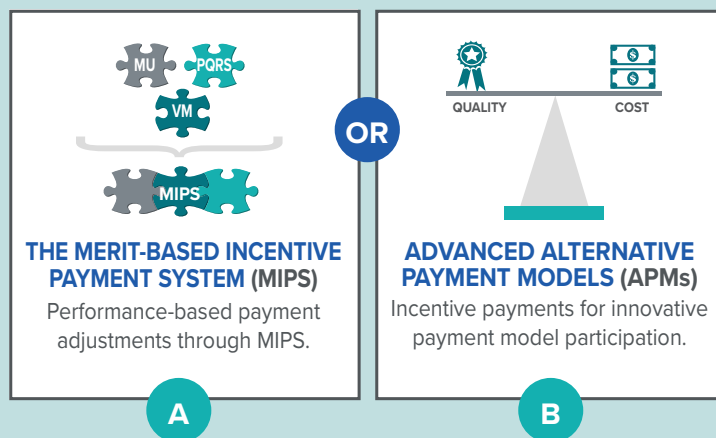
MU
PQRS
VM
MIPS

THE MERIT-BASED INCENTIVE PAYMENT SYSTEM (MIPS)

Performance-based payment adjustments through MIPS.

A

OR

QUALITY
COST

ADVANCED ALTERNATIVE PAYMENT MODELS (APMs)

Incentive payments for innovative payment model participation.

B